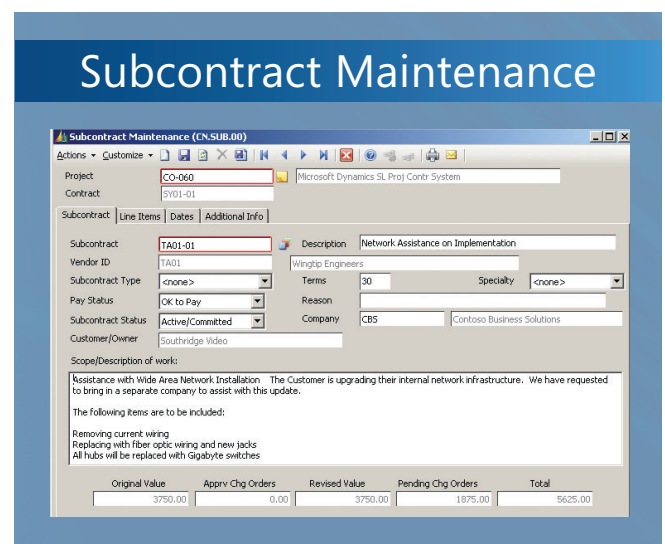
Subcontract Maintenance

Subcontract Maintenance (CN.SUB.00)

Actions ▾ Customize ▾

Project CO-060 Microsoft Dynamics SL Proj Contr System
Contract SY01-01

Subcontract | Line Items | Dates | Additional Info

Subcontract TA01-01 Description Network Assistance on Implementation
Vendor ID TA01 Wingtip Engineers
Subcontract Type <none> Terms 30 Specialty <none>
Pay Status OK to Pay Reason
Subcontract Status Active/Committed Company CBS Contoso Business Solutions
Customer/Owner Southridge Video

Scope/Description of work:

Assistance with Wide Area Network Installation The Customer is upgrading their internal network infrastructure. We have requested to bring in a separate company to assist with this update.

The following items are to be included:

Removing current wiring
Replacing with fiber optic wiring and new jacks
All hubs will be replaced with Gigabyte switches

| Original Value | Apprv Chg Orders | Revised Value | Pending Chg Orders | Total |
|---|---|---|---|---|
| 3750.00 | 0.00 | 3750.00 | 1875.00 | 5625.00 |